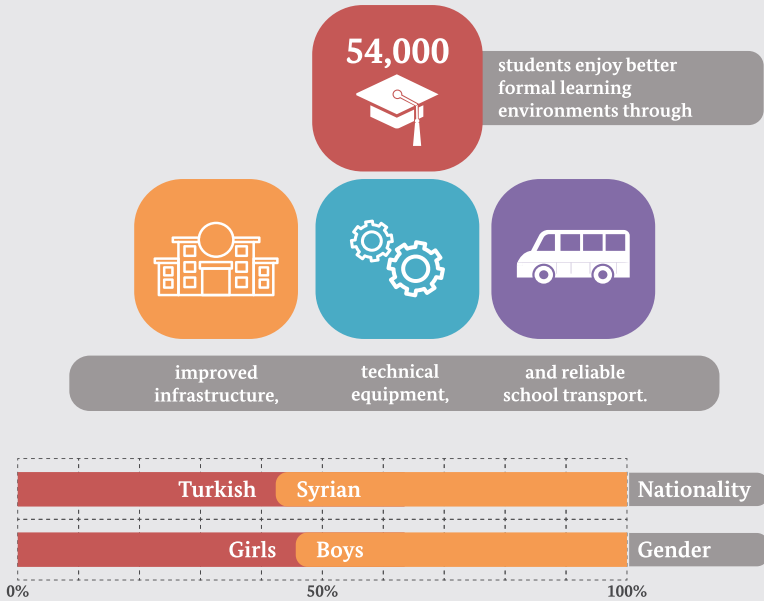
54,000

students enjoy better formal learning environments through

improved infrastructure,

technical equipment,

and reliable school transport.

Turkish Syrian Nationality

Girls Boys Gender

0%

50%

100%